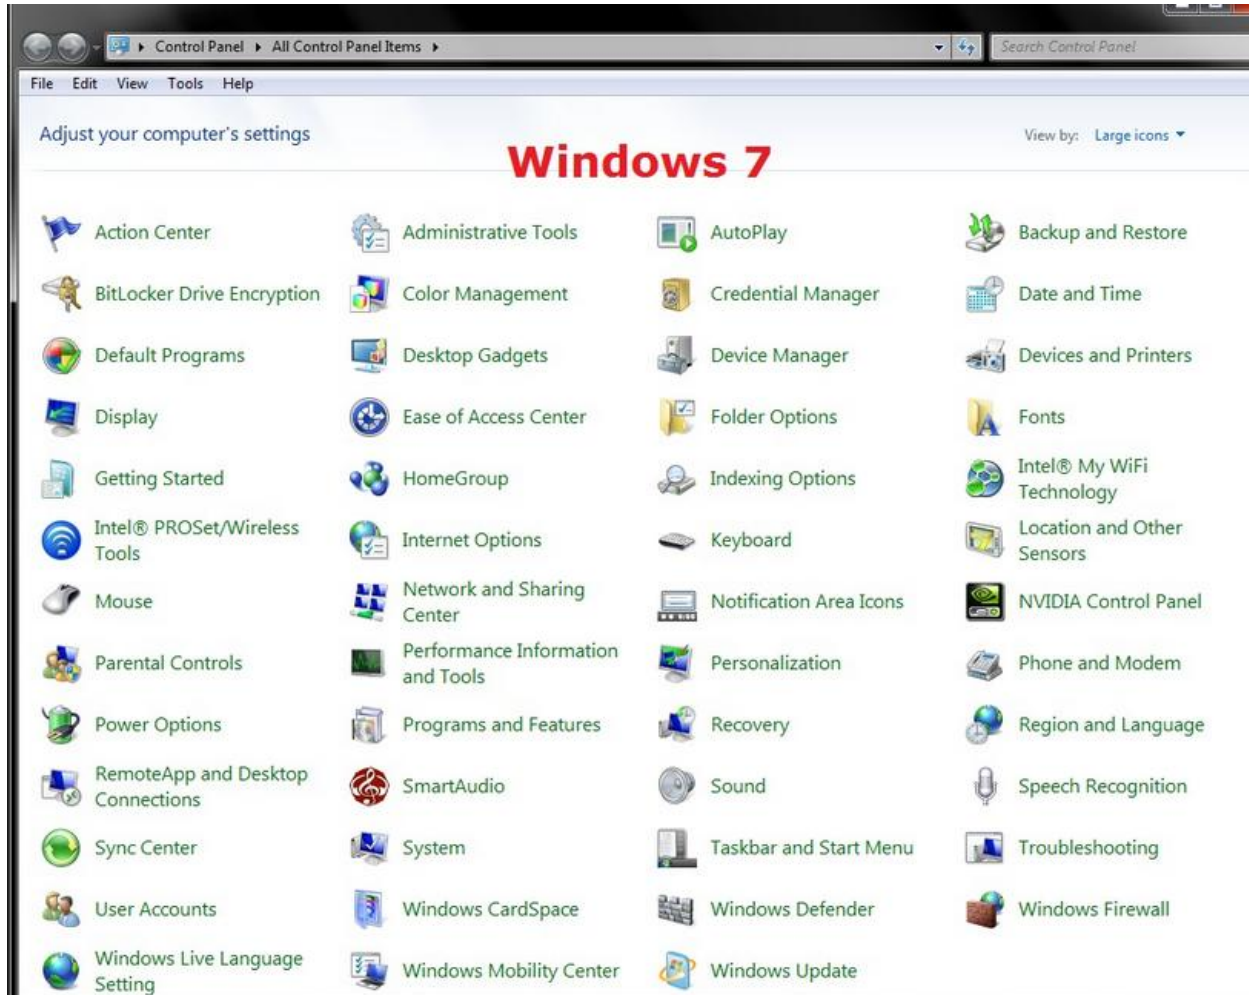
Control Panel ▸ All Control Panel Items ▸

Search Control Panel

File Edit View Tools Help

Adjust your computer's settings

Windows 7

View by: Large icons

Action Center
Administrative Tools
AutoPlay
Backup and Restore
BitLocker Drive Encryption
Color Management
Credential Manager
Date and Time
Default Programs
Desktop Gadgets
Device Manager
Devices and Printers
Display
Ease of Access Center
Folder Options
Fonts
Getting Started
HomeGroup
Indexing Options
Intel® My WiFi Technology
Intel® PROSet/Wireless Tools
Internet Options
Keyboard
Location and Other Sensors
Mouse
Network and Sharing Center
Notification Area Icons
NVIDIA Control Panel
Parental Controls
Performance Information and Tools
Personalization
Phone and Modem
Power Options
Programs and Features
Recovery
Region and Language
RemoteApp and Desktop Connections
SmartAudio
Sound
Speech Recognition
Sync Center
System
Taskbar and Start Menu
Troubleshooting
User Accounts
Windows CardSpace
Windows Defender
Windows Firewall
Windows Live Language Setting
Windows Mobility Center
Windows Update